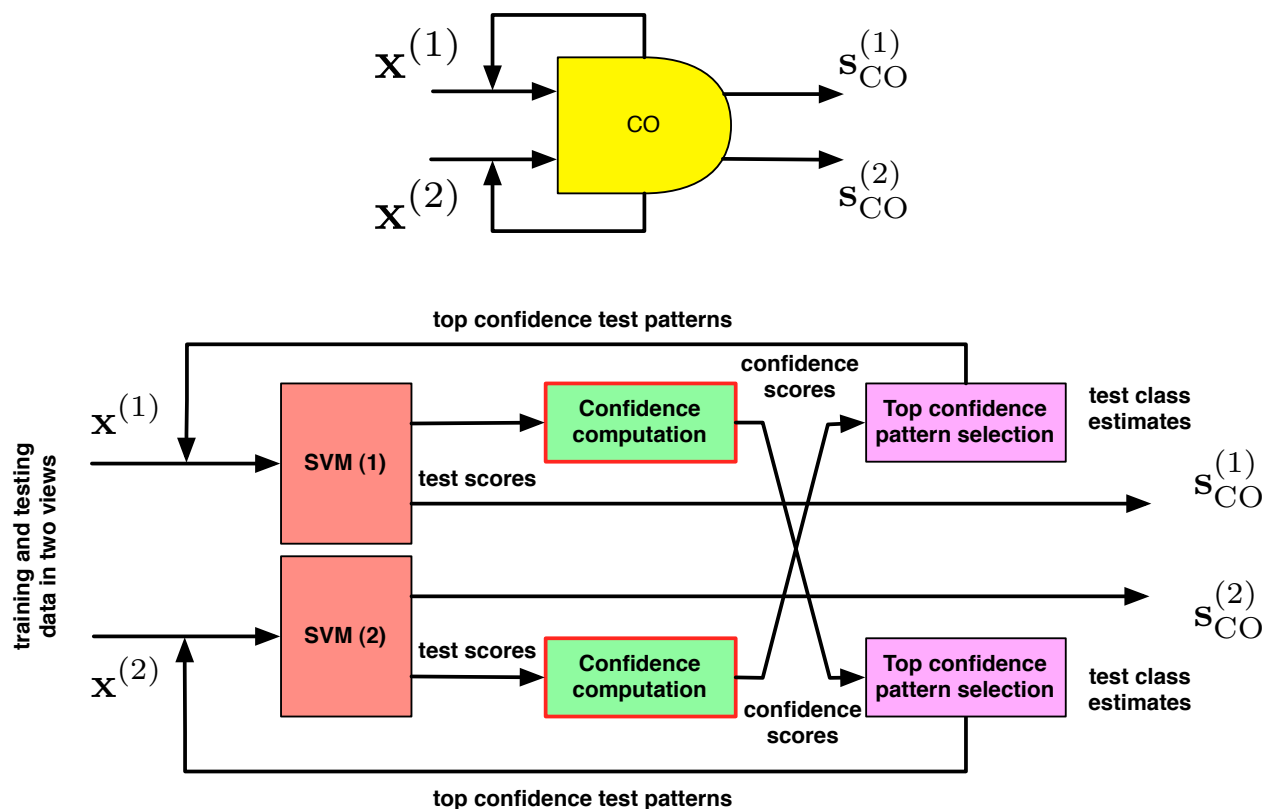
$\mathbf{x}^{(1)}$

CO

$\mathbf{s}_{\mathrm{CO}}^{(1)}$

$\mathbf{x}^{(2)}$

$\mathbf{s}_{\mathrm{CO}}^{(2)}$

top confidence test patterns

training and testing data in two views

$\mathbf{x}^{(1)}$

SVM (1)

Confidence computation

confidence scores

Top confidence pattern selection

test class estimates

test scores

$\mathbf{s}_{\mathrm{CO}}^{(1)}$

$\mathbf{s}_{\mathrm{CO}}^{(2)}$

$\mathbf{x}^{(2)}$

SVM (2)

test scores

Confidence computation

confidence scores

Top confidence pattern selection

test class estimates

top confidence test patterns